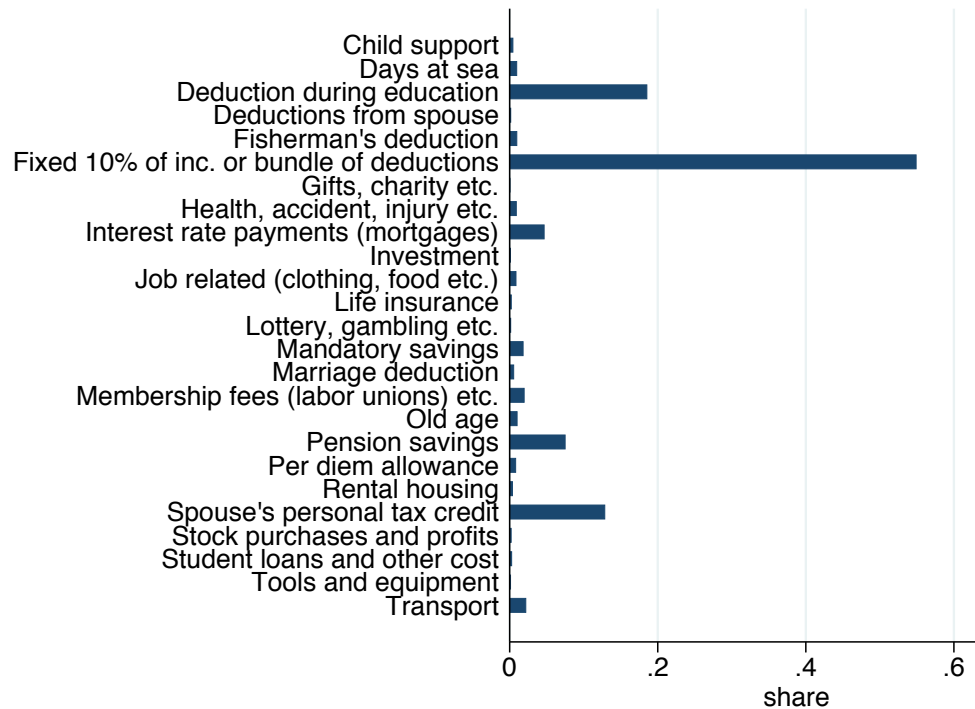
Child support
Days at sea
Deduction during education
Deductions from spouse
Fisherman's deduction
Fixed 10% of inc. or bundle of deductions
Gifts, charity etc.
Health, accident, injury etc.
Interest rate payments (mortgages)
Investment
Job related (clothing, food etc.)
Life insurance
Lottery, gambling etc.
Mandatory savings
Marriage deduction
Membership fees (labor unions) etc.
Old age
Pension savings
Per diem allowance
Rental housing
Spouse's personal tax credit
Stock purchases and profits
Student loans and other cost
Tools and equipment
Transport

0
.2
.4
.6
share